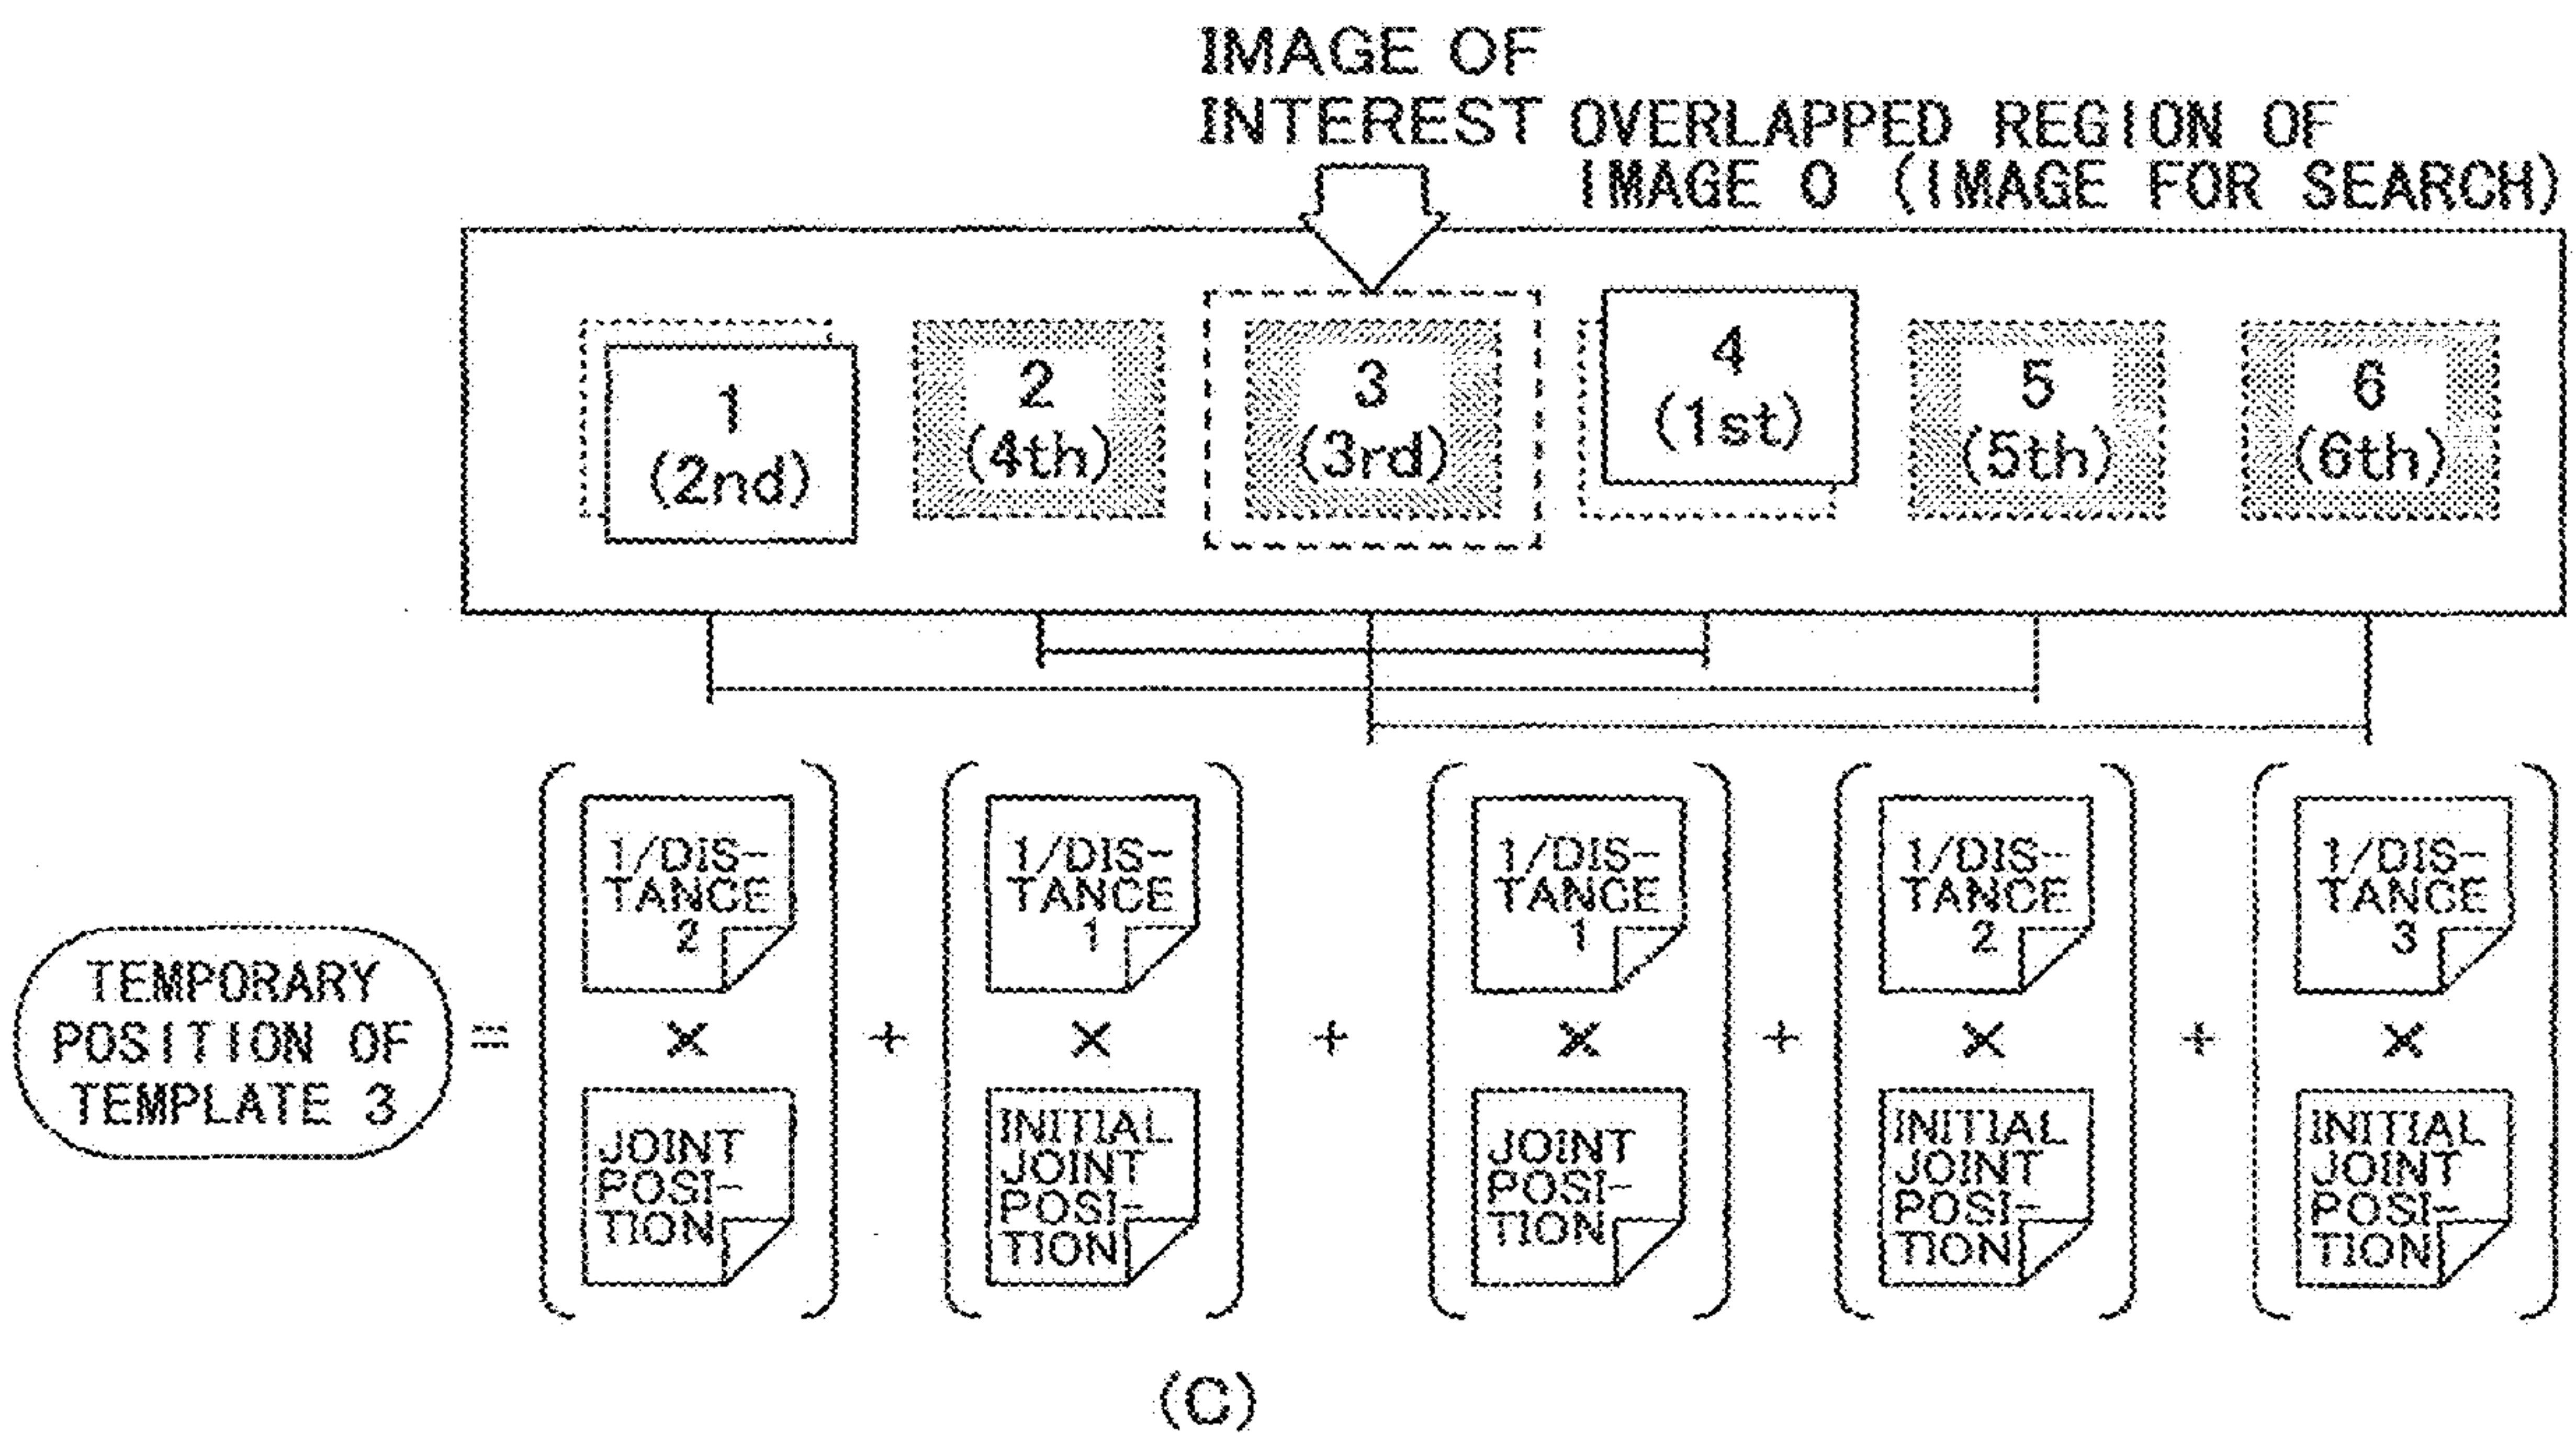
IMAGE OF INTEREST

OVERLAPPED REGION OF IMAGE 0 (IMAGE FOR SEARCH)

1 (2nd)

2 (4th)

3 (3rd)

4 (1st)

5 (5th)

6 (6th)

TEMPORARY POSITION OF TEMPLATE 3 = (1/DISTANCE 2 × JOINT POSITION) + (1/DISTANCE 1 × INITIAL JOINT POSITION) + (1/DISTANCE 1 × JOINT POSITION) + (1/DISTANCE 2 × INITIAL JOINT POSITION) + (1/DISTANCE 3 × INITIAL JOINT POSITION)

(C)